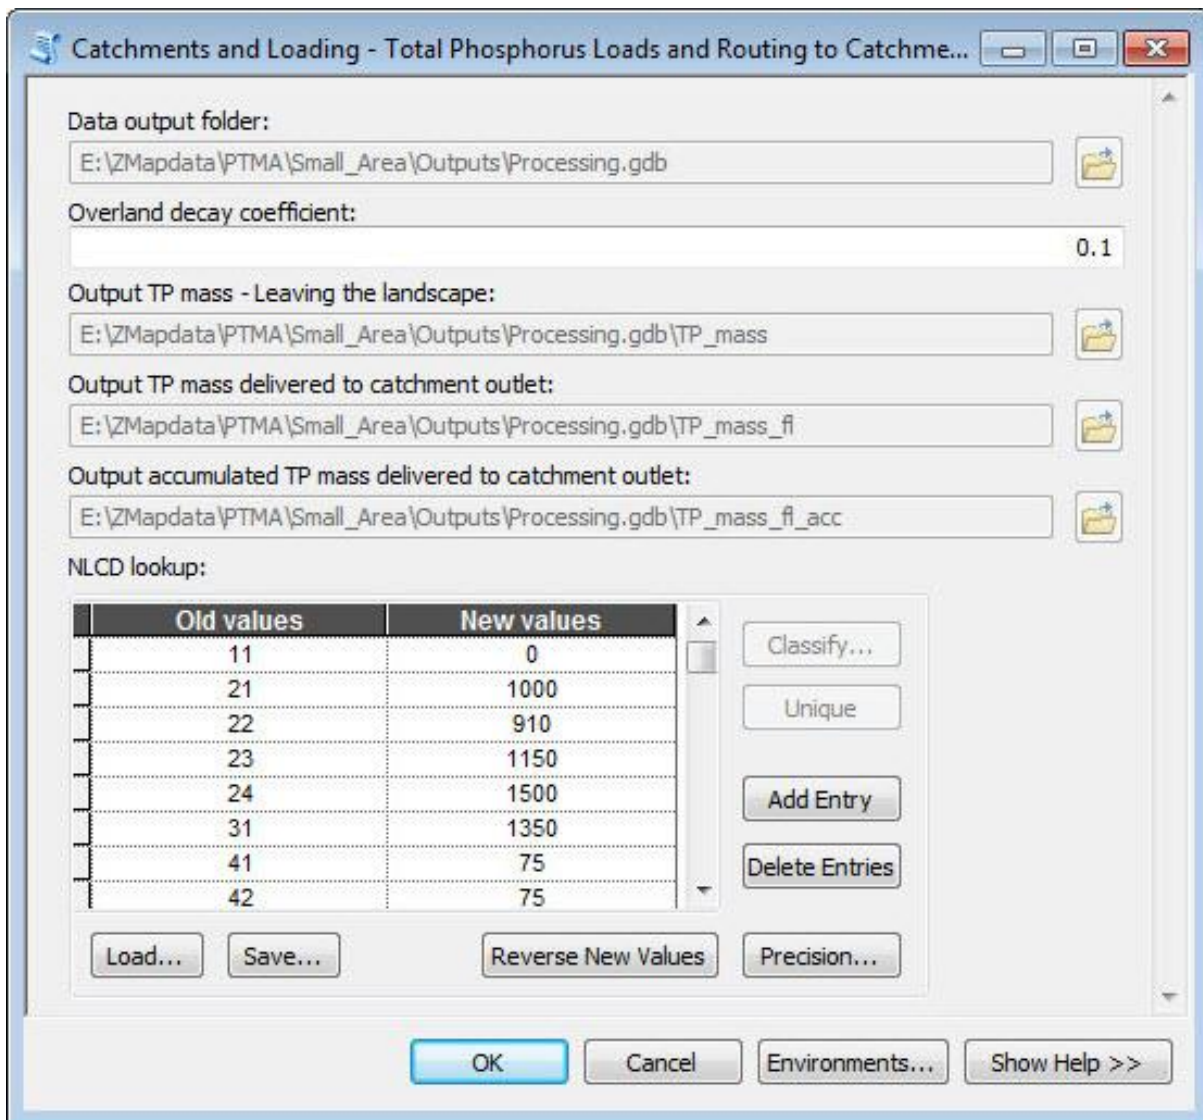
Catchments and Loading - Total Phosphorus Loads and Routing to Catchme...

Data output folder:
E:\ZMapdata\PTMA\Small_Area\Outputs\Processing.gdb

Overland decay coefficient:
0.1

Output TP mass - Leaving the landscape:
E:\ZMapdata\PTMA\Small_Area\Outputs\Processing.gdb\TP_mass

Output TP mass delivered to catchment outlet:
E:\ZMapdata\PTMA\Small_Area\Outputs\Processing.gdb\TP_mass_fl

Output accumulated TP mass delivered to catchment outlet:
E:\ZMapdata\PTMA\Small_Area\Outputs\Processing.gdb\TP_mass_fl_acc

NLCD lookup:

| Old values | New values |
|---|---|
| 11 | 0 |
| 21 | 1000 |
| 22 | 910 |
| 23 | 1150 |
| 24 | 1500 |
| 31 | 1350 |
| 41 | 75 |
| 42 | 75 |

Classify...
Unique
Add Entry
Delete Entries
Load...
Save...
Reverse New Values
Precision...

OK
Cancel
Environments...
Show Help >>